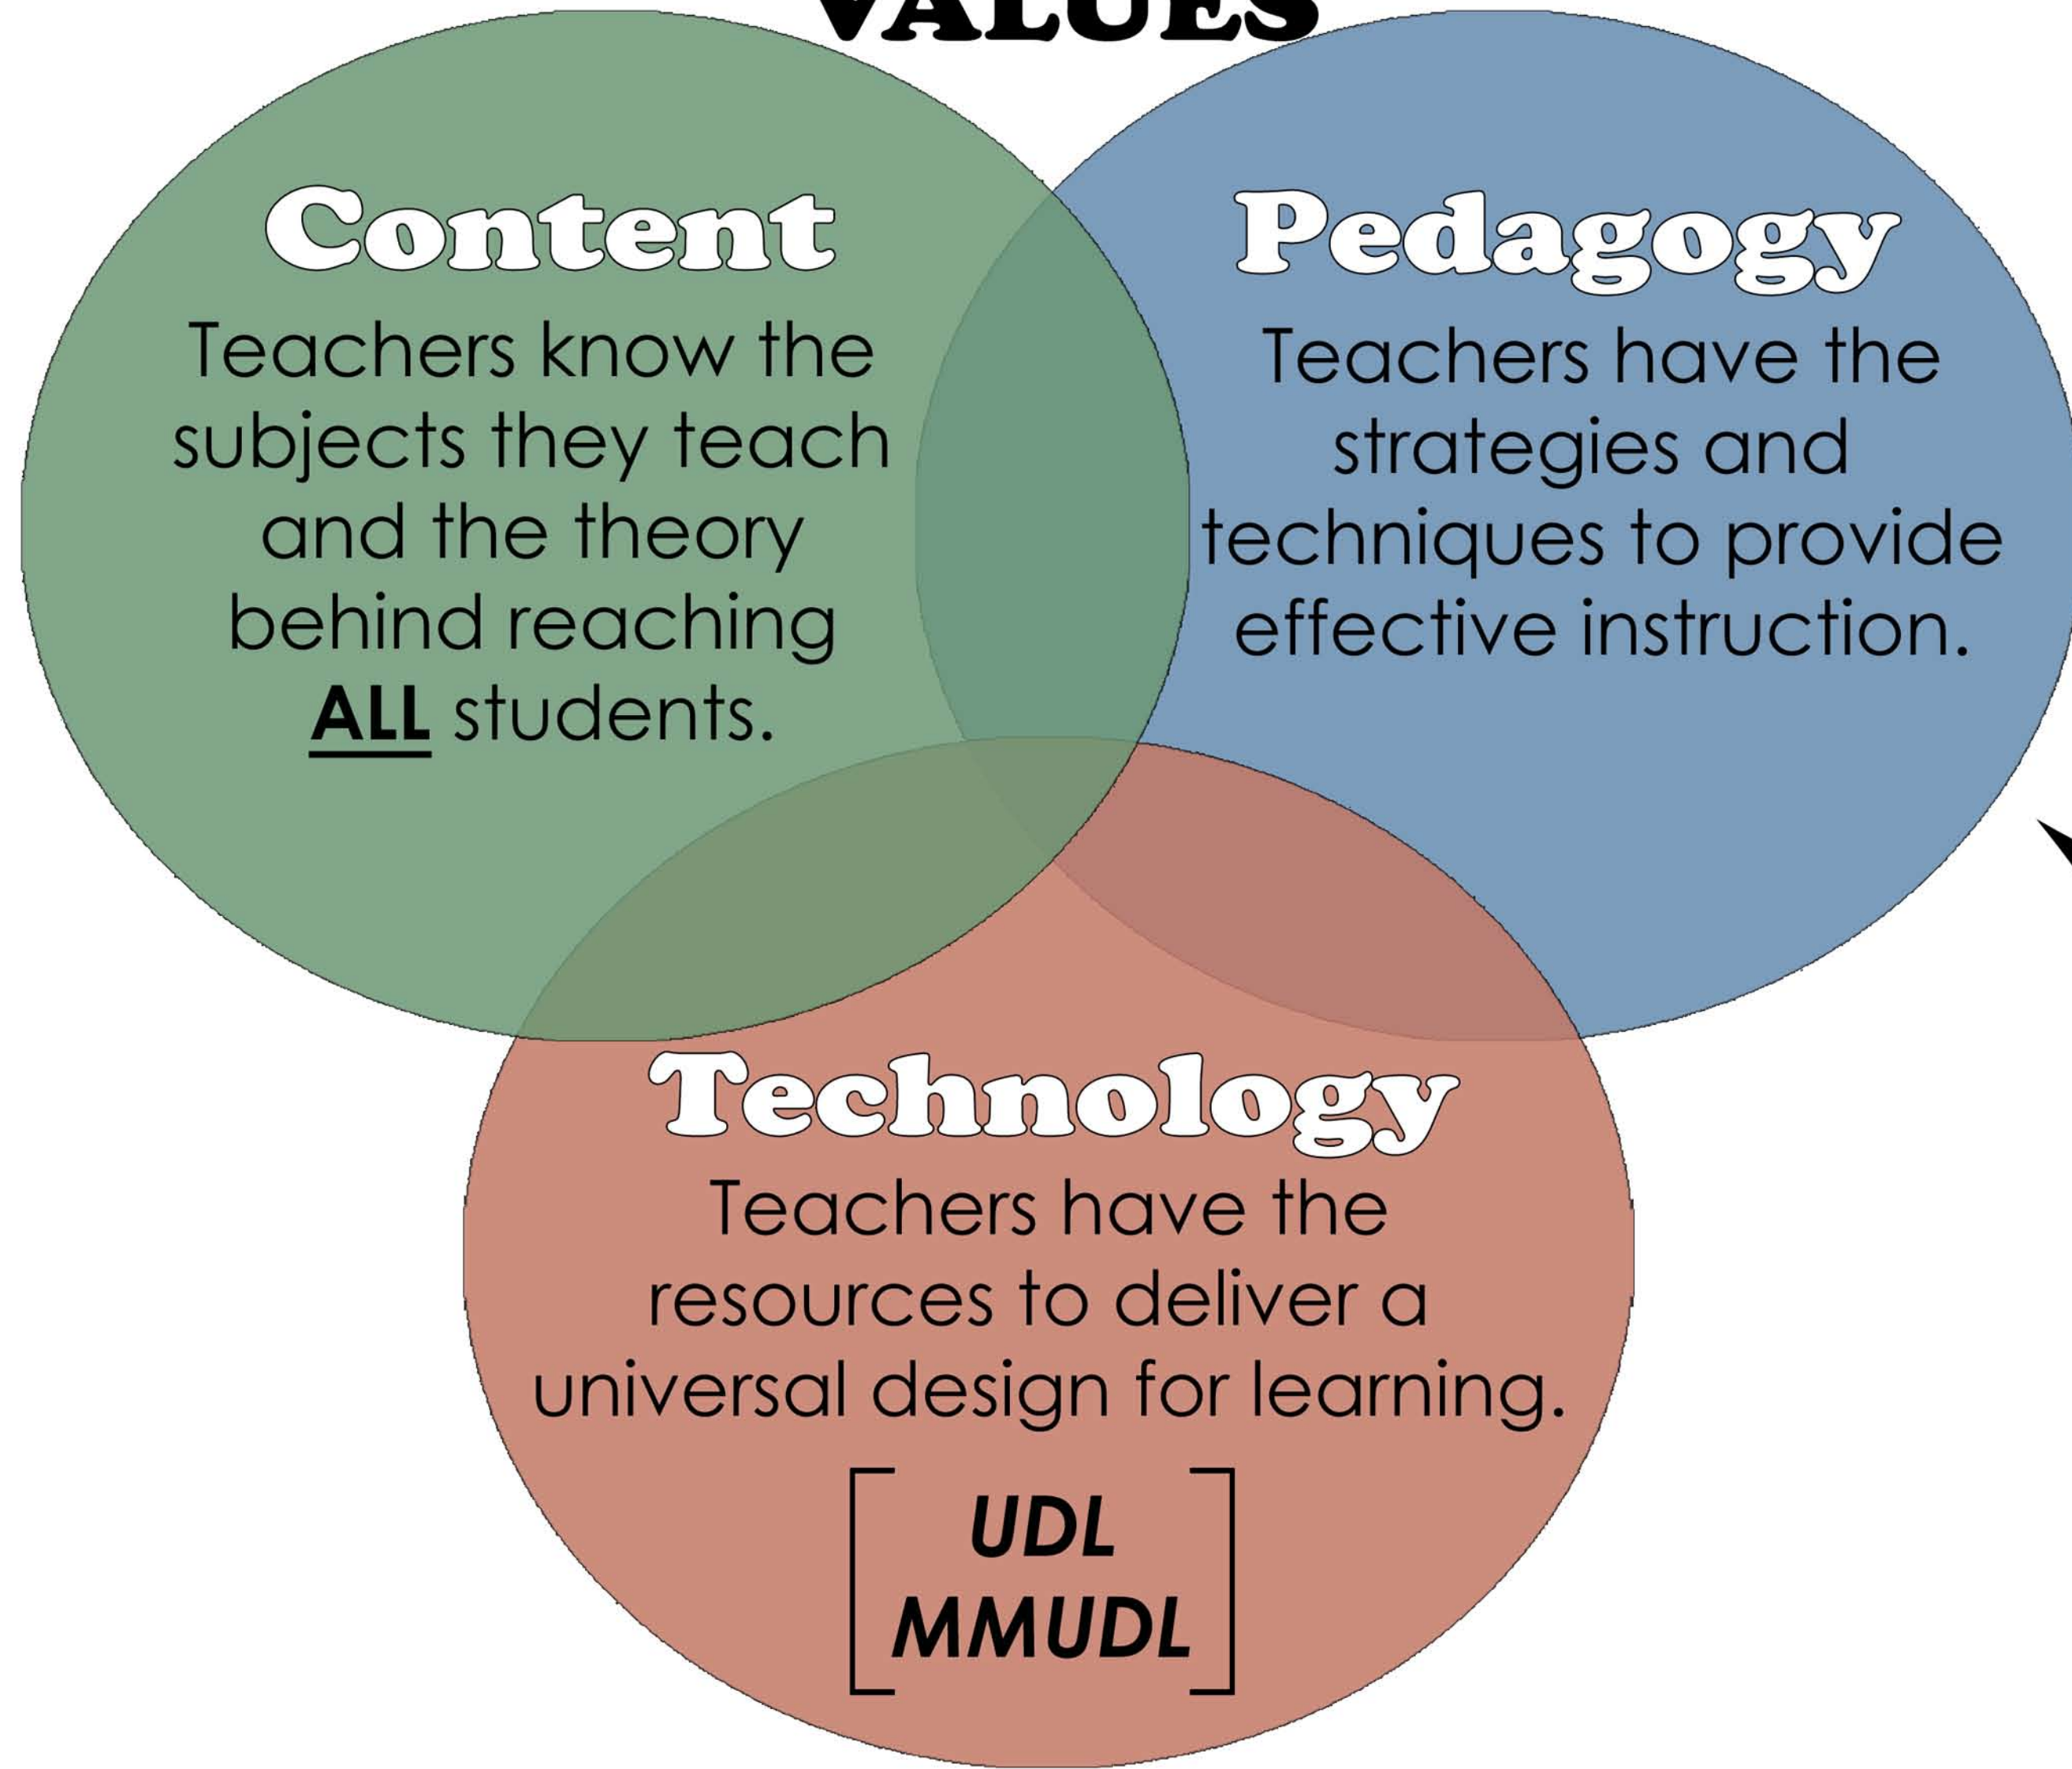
VALUES

Content
Teachers know the subjects they teach and the theory behind reaching ALL students.

Pedagogy
Teachers have the strategies and techniques to provide effective instruction.

Technology
Teachers have the resources to deliver a universal design for learning.

UDL
MMUDL